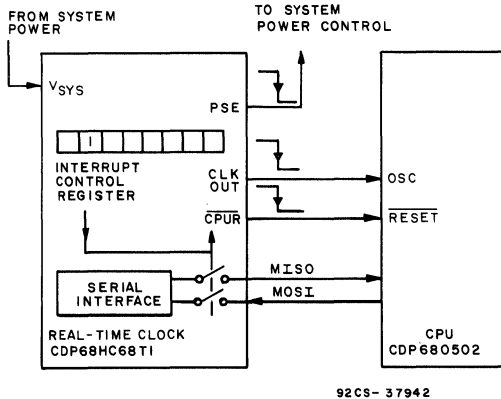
FROM SYSTEM POWER

TO SYSTEM POWER CONTROL

$V_{SYS}$

PSE

1

INTERRUPT CONTROL REGISTER

CLK OUT

$\overline{CPUR}$

OSC

$\overline{RESET}$

SERIAL INTERFACE

MISO

MOSI

REAL-TIME CLOCK CDP68HC68T1

CPU CDP680502

92CS- 37942